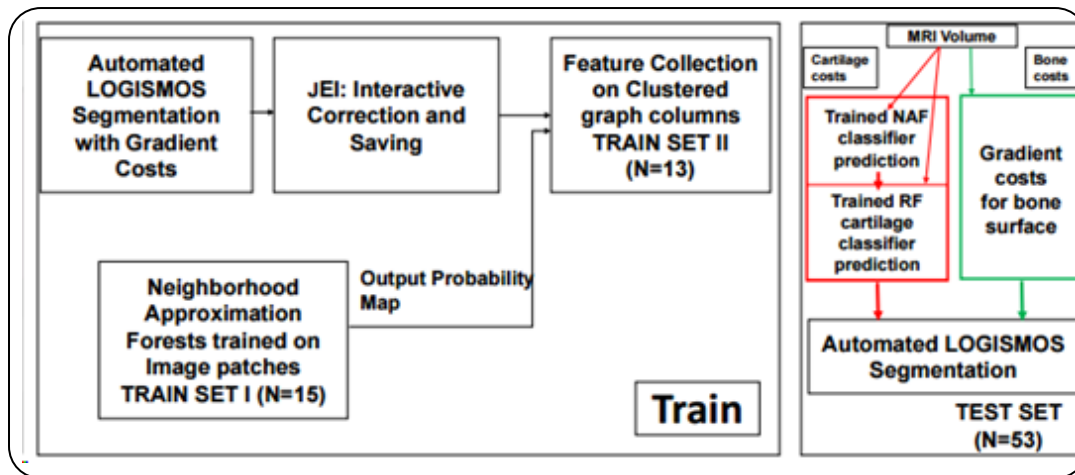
Automated LOGISMOS Segmentation with Gradient Costs

JEI: Interactive Correction and Saving

Feature Collection on Clustered graph columns TRAIN SET II (N=13)

Neighborhood Approximation Forests trained on Image patches TRAIN SET I (N=15)

Output Probability Map

Train

MRI Volume

Cartilage costs

Bone costs

Trained NAF classifier prediction

Trained RF cartilage classifier prediction

Gradient costs for bone surface

Automated LOGISMOS Segmentation

TEST SET (N=53)